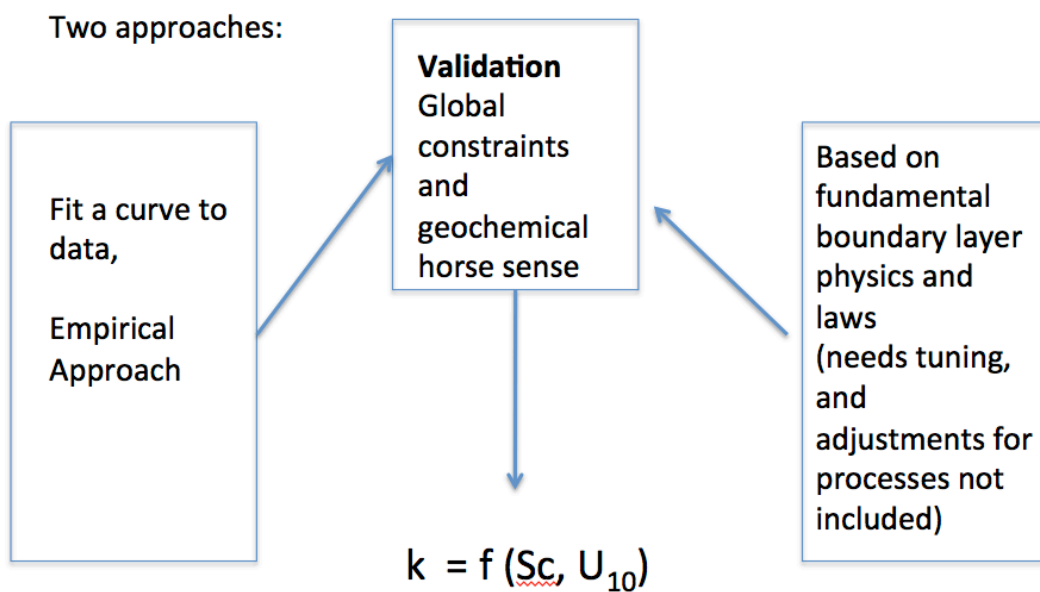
Two approaches:

Fit a curve to data,

Empirical Approach

**Validation**
Global constraints and geochemical horse sense

Based on fundamental boundary layer physics and laws (needs tuning, and adjustments for processes not included)

$k = f(Sc, U_{10})$